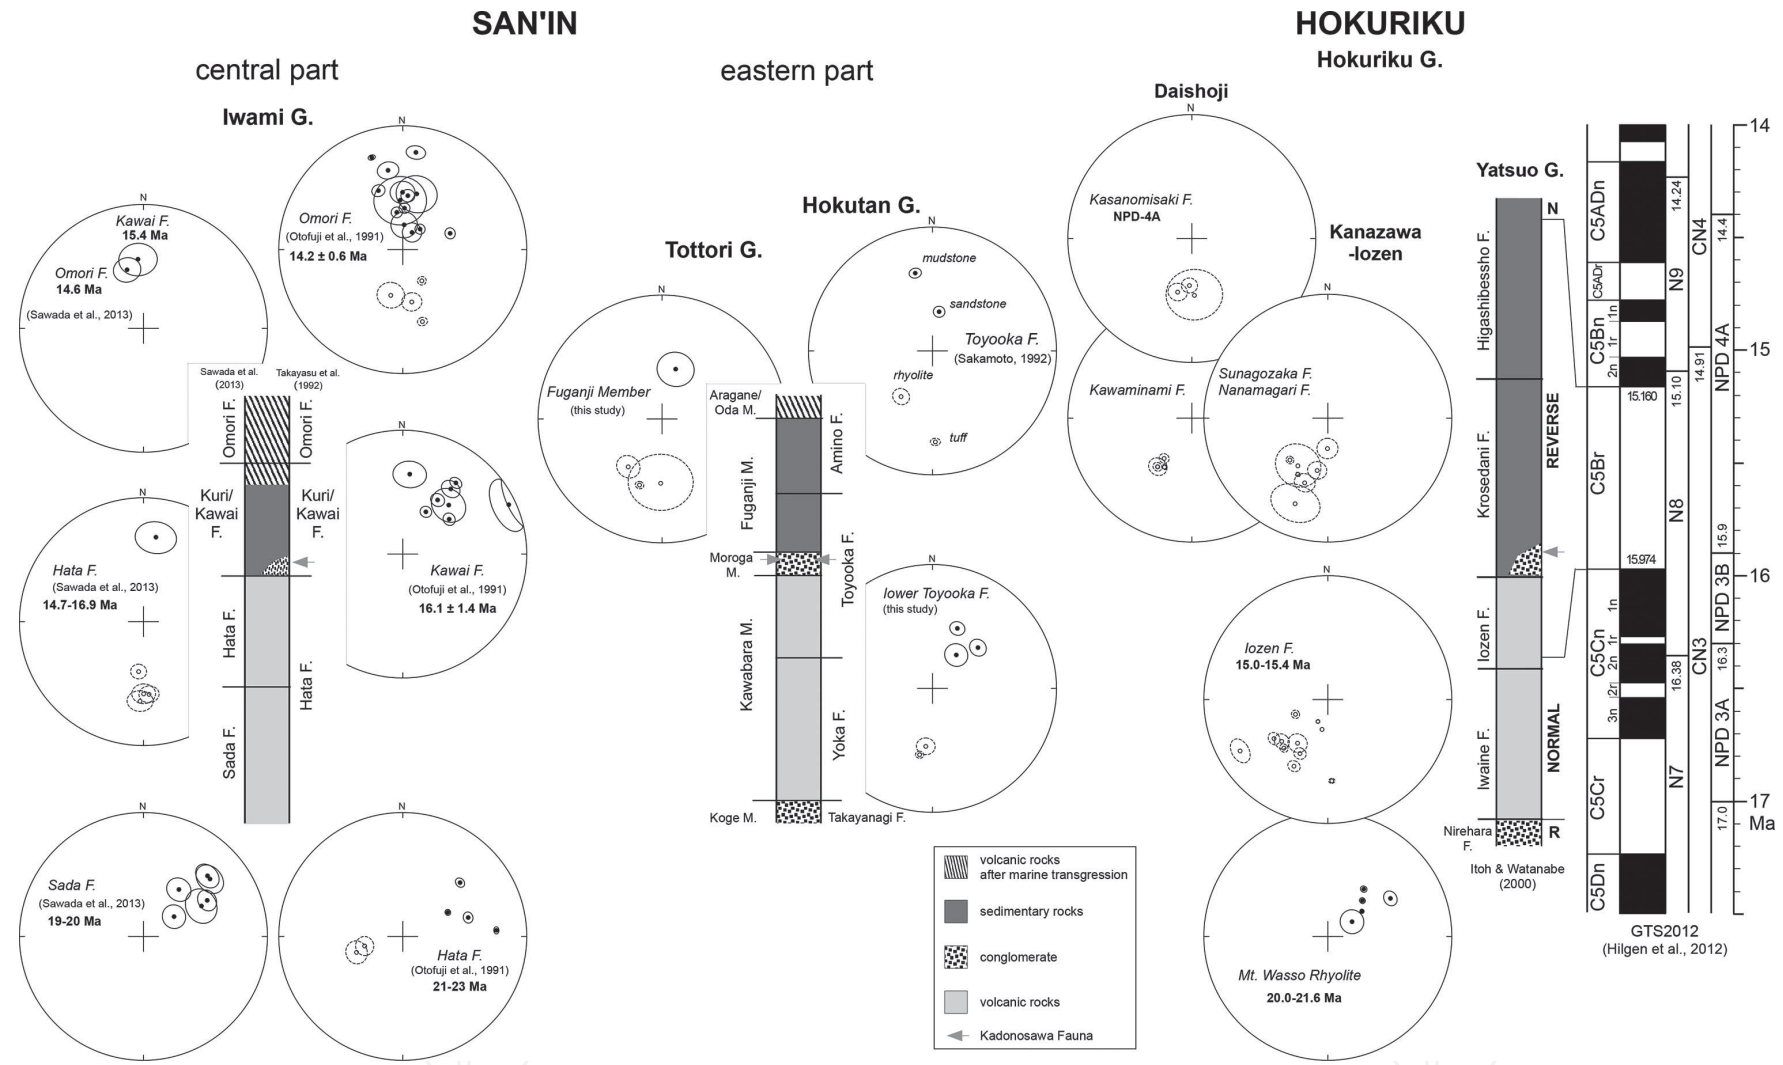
SAN'IN

central part

Iwami G.

N
Kawai F.
15.4 Ma
Omori F.
14.6 Ma
(Sawada et al., 2013)

N
Omori F.
(Otofuji et al., 1991)
14.2 ± 0.6 Ma

Sawada et al. (2013)
Takayasu et al. (1992)
Omori F.
Omori F.
Kuri/ Kawai F.
Kuri/ Kawai F.
Hata F.
Hata F.
Sada F.

N
Hata F.
(Sawada et al., 2013)
14.7-16.9 Ma

N
Kawai F.
(Otofuji et al., 1991)
16.1 ± 1.4 Ma

N
Sada F.
(Sawada et al., 2013)
19-20 Ma

N
Hata F.
(Otofuji et al., 1991)
21-23 Ma

eastern part

Tottori G.

N
Fuganji Member
(this study)

Hokutan G.

N
mudstone
sandstone
Toyooka F.
(Sakamoto, 1992)
rhyolite
tuff

Aragane/ Oda M.
Amino F.
Fuganji M.
Moroga M.
Toyooka F.
Kawabara M.
Yoka F.
Koge M.
Takayanagi F.

N
lower Toyooka F.
(this study)

volcanic rocks after marine transgression
sedimentary rocks
conglomerate
volcanic rocks
Kadonosawa Fauna

HOKURIKU

Hokuriku G.

Daishoji

N
Kasanomisaki F.
NPD-4A

Kanazawa -Iozen

Kawaminami F.

N
Sunagozaka F.
Nanamagari F.

N
Iozen F.
15.0-15.4 Ma

Mt. Wasso Rhyolite
20.0-21.6 Ma

Yatsuo G.
N
Higashibessho F.
Krosedani F.
REVERSE
Iozen F.
Iwaine F.
NORMAL
Nirehara F.
R
Itoh & Watanabe (2000)

C5ADn
C5ADr
C5Bn 1n 1r 2n
C5Br
C5Cn 1n 1r 2n 2r 3n
C5Cr
C5Dn
14.24
15.10
15.160
15.974
16.38
N9
N8
N7
CN4
14.91
CN3
14.4
NPD 4A
15.9
NPD 3B
16.3
NPD 3A
17.0
14
15
16
17
Ma
GTS2012
(Hilgen et al., 2012)